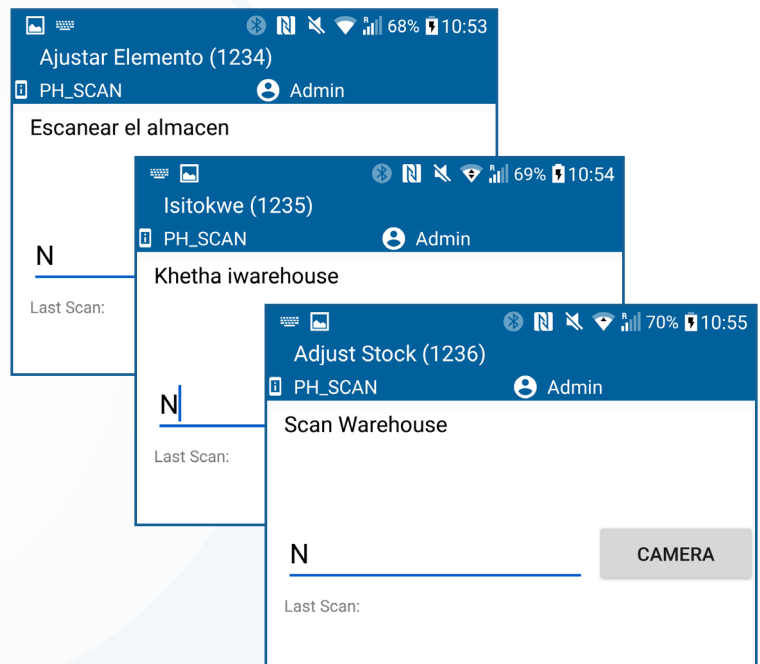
68% 10:53
Ajustar Elemento (1234)
PH_SCAN Admin
Escanear el almacen
N
Last Scan:

69% 10:54
Isitokwe (1235)
PH_SCAN Admin
Khetha iwarehouse
N
Last Scan:

70% 10:55
Adjust Stock (1236)
PH_SCAN Admin
Scan Warehouse
N
CAMERA
Last Scan: